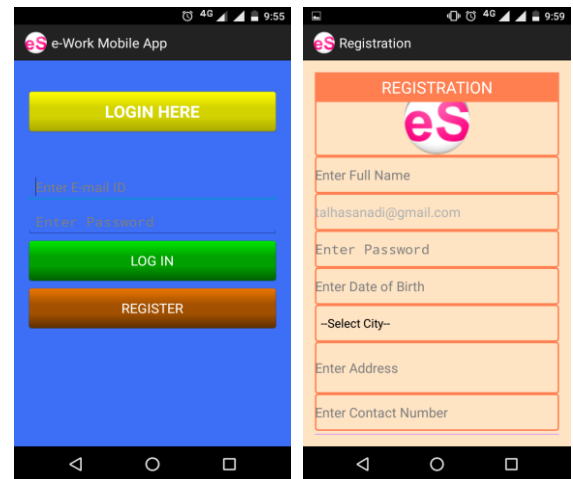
4G 9:55

eS e-Work Mobile App

LOGIN HERE

Enter E-mail ID

Enter Password

LOG IN

REGISTER

4G 9:59

eS Registration

REGISTRATION

eS

Enter Full Name

talhasanadi@gmail.com

Enter Password

Enter Date of Birth

--Select City--

Enter Address

Enter Contact Number